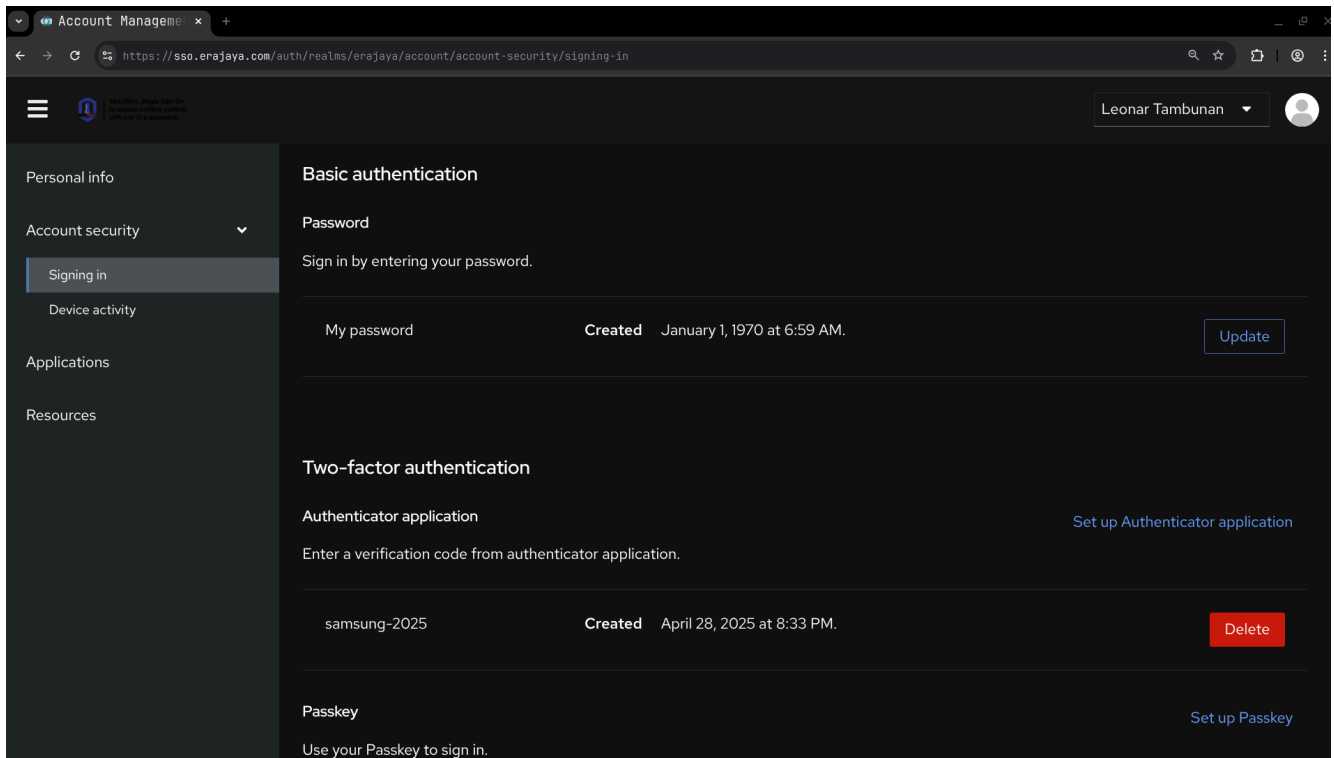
Account Manageme ×
+

https://sso.erajaya.com/auth/realms/erajaya/account/account-security/signing-in

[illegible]

Leonar Tambunan

Personal info
Account security
Signing in
Device activity
Applications
Resources

Basic authentication

Password

Sign in by entering your password.

My password Created January 1, 1970 at 6:59 AM. Update

Two-factor authentication

Authenticator application

Set up Authenticator application

Enter a verification code from authenticator application.

samsung-2025 Created April 28, 2025 at 8:33 PM. Delete

Passkey

Set up Passkey

Use your Passkey to sign in.